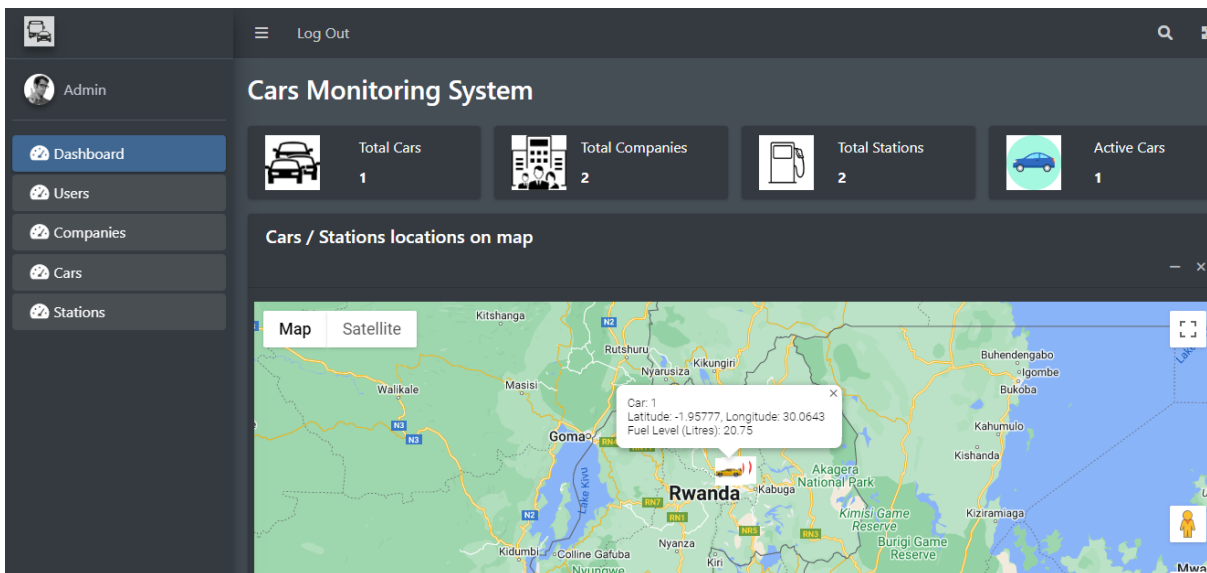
Log Out

Admin

Dashboard
Users
Companies
Cars
Stations

Cars Monitoring System

Total Cars
1

Total Companies
2

Total Stations
2

Active Cars
1

Cars / Stations locations on map

Map Satellite

Car: 1
Latitude: -1.95777, Longitude: 30.0643
Fuel Level (Litres): 20.75

Kitshanga
N2
Rutshuru
Kikungiri
Nyarusiza
Walikale
Masisi
N3
N3
Goma
Lake Kivu
RN4
Rwanda
Kabuga
RN7
RN1
N2
NR5
RN3
Nyanza
Kidumbi
Colline Gafuba
Nyungwe
Kiri
Akagera National Park
Kimisi Game Reserve
Burigi Game Reserve
Kiziramiaga
Buhendengabo
Igombe
Bukoba
Kahumulo
Kishanda
Mwa